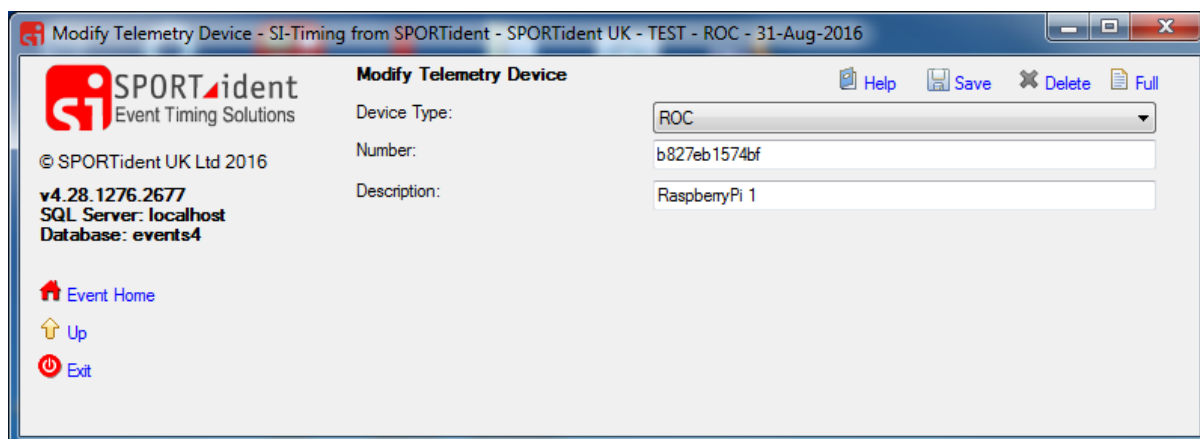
Modify Telemetry Device - SI-Timing from SPORTident - SPORTident UK - TEST - ROC - 31-Aug-2016

SPORTident
Event Timing Solutions

© SPORTident UK Ltd 2016

v4.28.1276.2677
SQL Server: localhost
Database: events4

Event Home
Up
Exit

Modify Telemetry Device

Help Save Delete Full

Device Type: ROC
Number: b827eb1574bf
Description: RaspberryPi 1